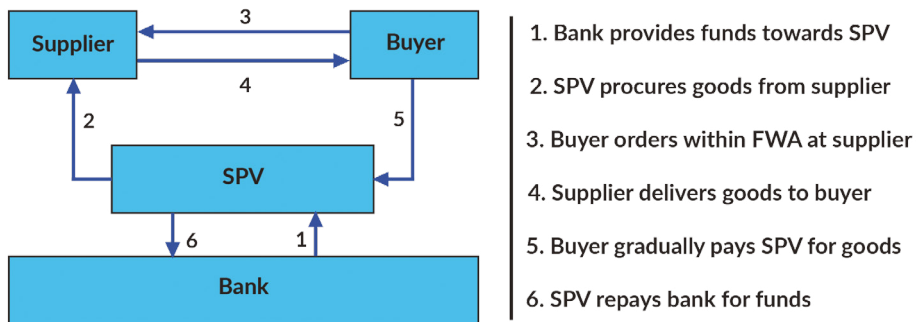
Supplier

3

Buyer

4

2

5

SPV

6

1

Bank

1. Bank provides funds towards SPV

2. SPV procures goods from supplier

3. Buyer orders within FWA at supplier

4. Supplier delivers goods to buyer

5. Buyer gradually pays SPV for goods

6. SPV repays bank for funds